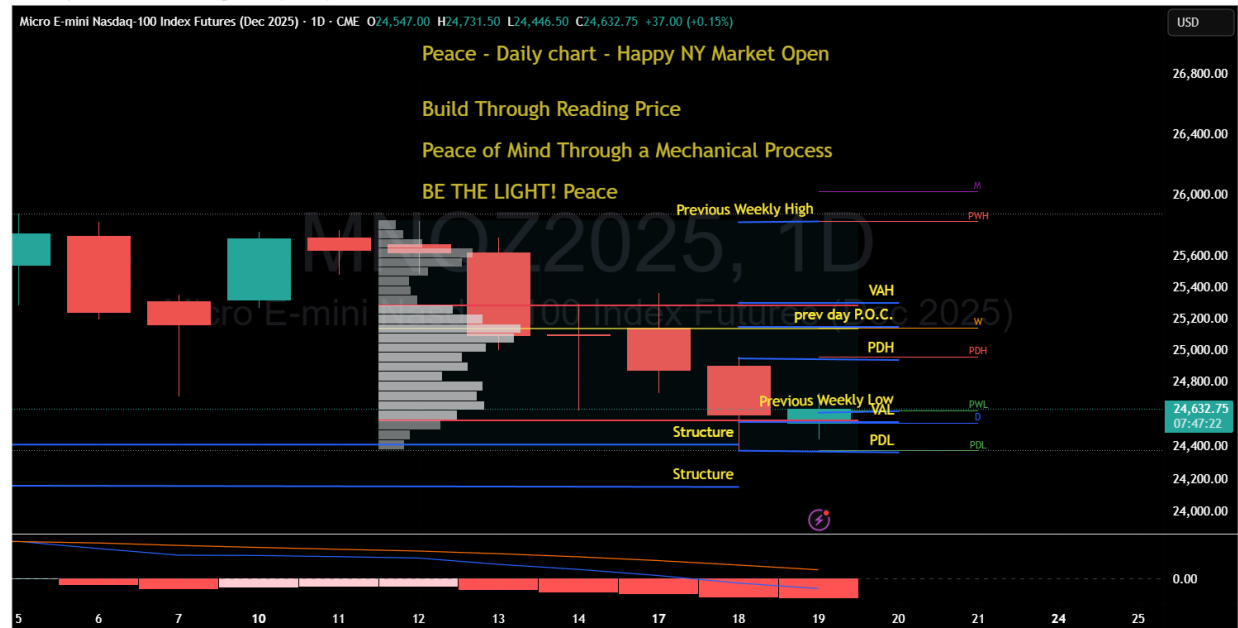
Micro E-mini Nasdaq-100 Index Futures (Dec 2025) · 1D · CME O24,547.00 H24,731.50 L24,446.50 C24,632.75 +37.00 (+0.15%)

USD

Peace - Daily chart - Happy NY Market Open

Build Through Reading Price

Peace of Mind Through a Mechanical Process

BE THE LIGHT! Peace

MNQZ2025, 1D

Micro E-mini Nasdaq-100 Index Futures (Dec 2025)

Previous Weekly High

VAH

prev day P.O.C.

PDH

Previous Weekly Low

VAL

Structure

PDL

Structure

M

PWH

W

PDH

PWL

D

PDL

26,800.00
26,400.00
26,000.00
25,600.00
25,400.00
25,200.00
25,000.00
24,800.00
24,632.75
07:47:22
24,400.00
24,200.00
24,000.00
0.00

5 6 7 10 11 12 13 14 17 18 19 20 21 24 25